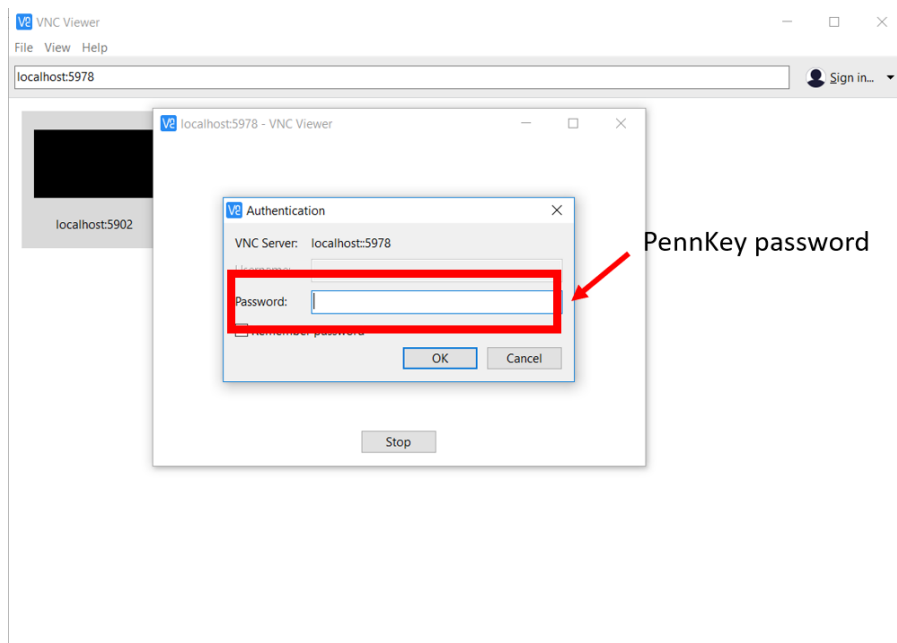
VNC Viewer
File View Help
localhost:5978
Sign in...
localhost:5902
localhost:5978 - VNC Viewer
Authentication
VNC Server: localhost::5978
Username:
Password:
Remember password
OK
Cancel
Stop
PennKey password